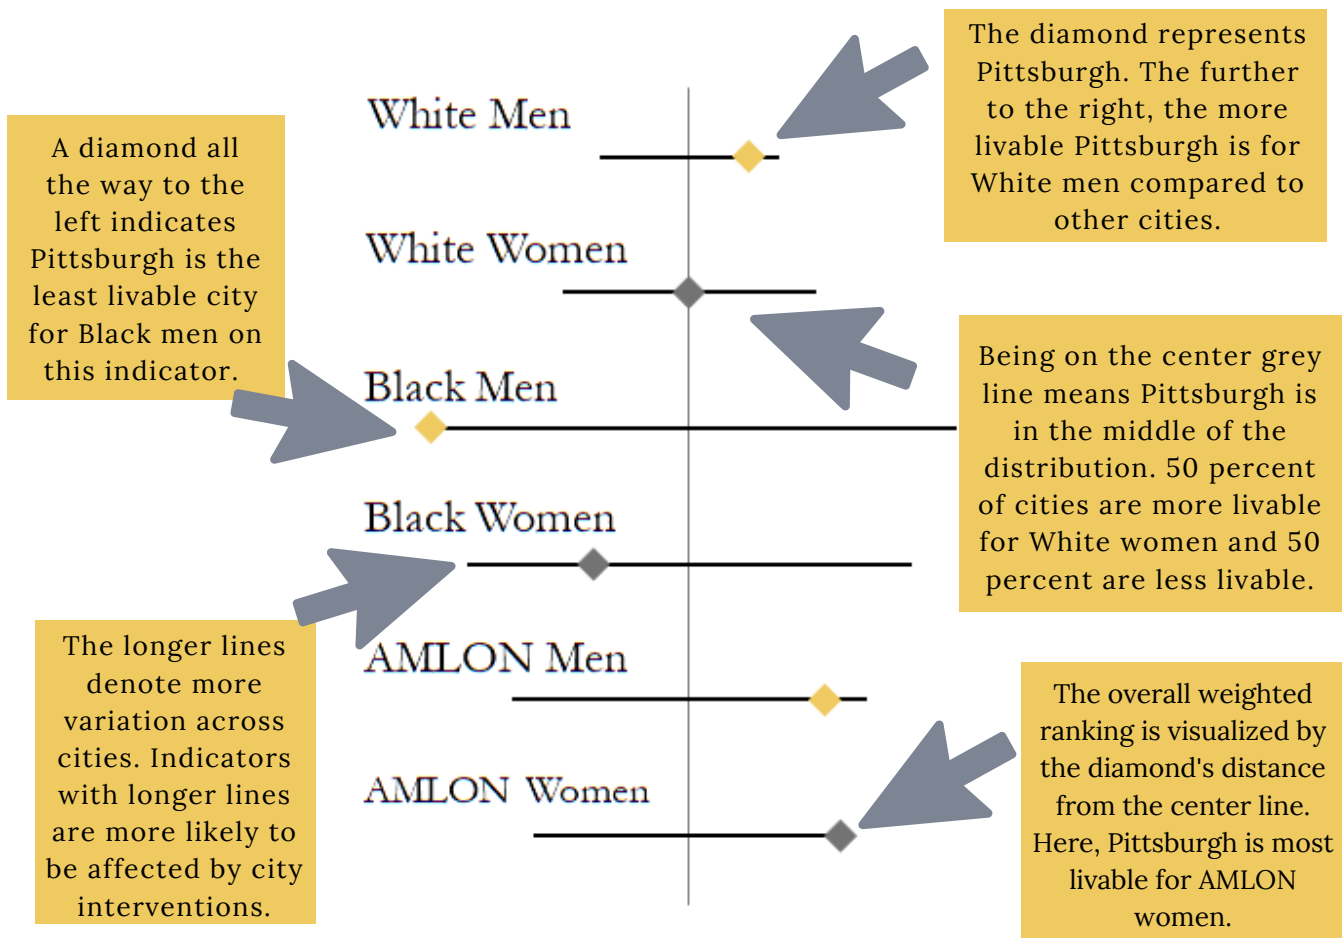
The diamond represents Pittsburgh. The further to the right, the more livable Pittsburgh is for White men compared to other cities.

A diamond all the way to the left indicates Pittsburgh is the least livable city for Black men on this indicator.

White Men

White Women

Being on the center grey line means Pittsburgh is in the middle of the distribution. 50 percent of cities are more livable for White women and 50 percent are less livable.

Black Men

Black Women

The longer lines denote more variation across cities. Indicators with longer lines are more likely to be affected by city interventions.

AMLON Men

AMLON Women

The overall weighted ranking is visualized by the diamond's distance from the center line. Here, Pittsburgh is most livable for AMLON women.